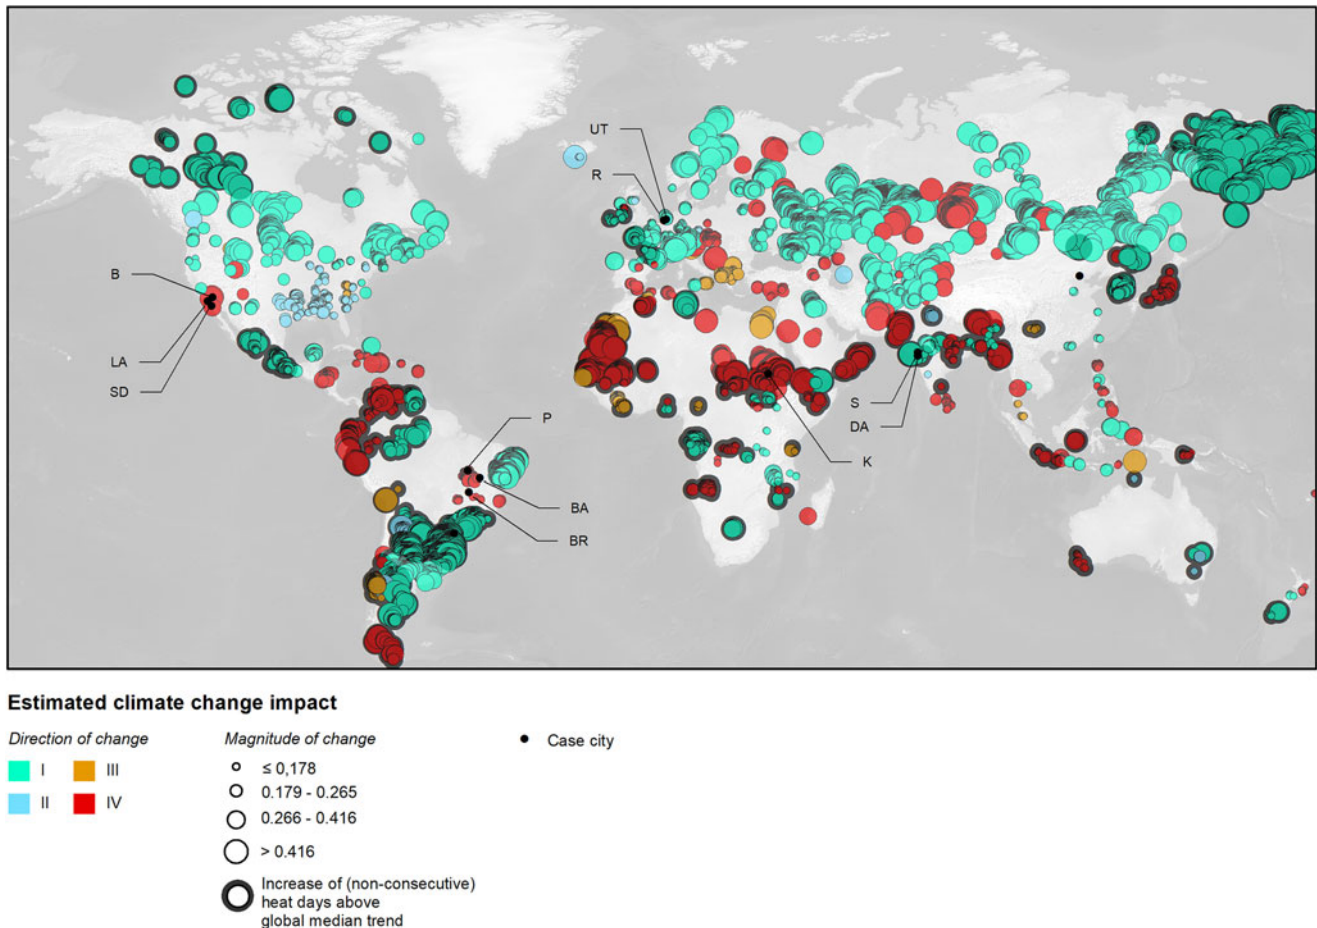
UT

R

B

LA

SD

P

BA

BR

K

S

DA

Estimated climate change impact

Direction of change

I

III

II

IV

Magnitude of change

≤ 0,178

0.179 - 0.265

0.266 - 0.416

> 0.416

Increase of (non-consecutive) heat days above global median trend

Case city